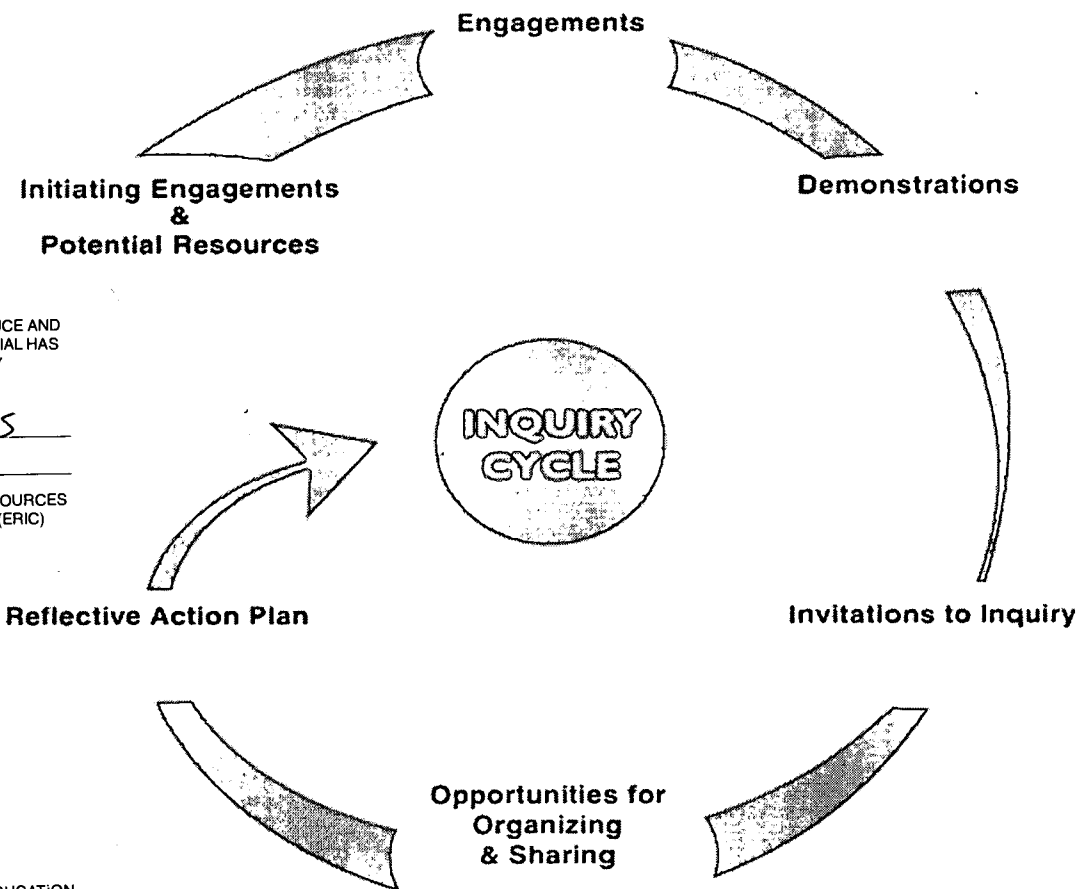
Engagements

Demonstrations

Initiating Engagements & Potential Resources

ICE AND
IAL HAS

S

OURCES
(ERIC)

INQUIRY CYCLE

Reflective Action Plan

Invitations to Inquiry

Opportunities for Organizing & Sharing

UCATION